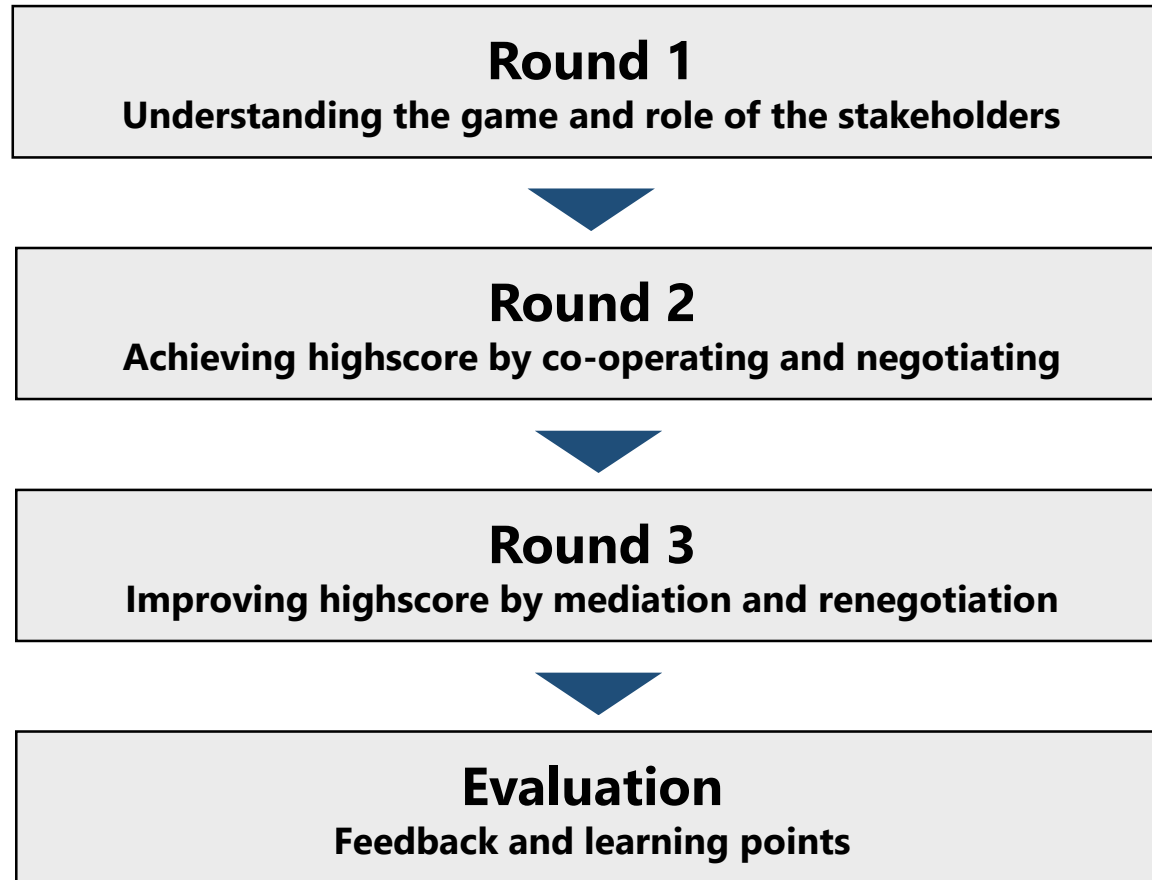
Round 1
Understanding the game and role of the stakeholders

Round 2
Achieving highscore by co-operating and negotiating

Round 3
Improving highscore by mediation and renegotiation

Evaluation
Feedback and learning points